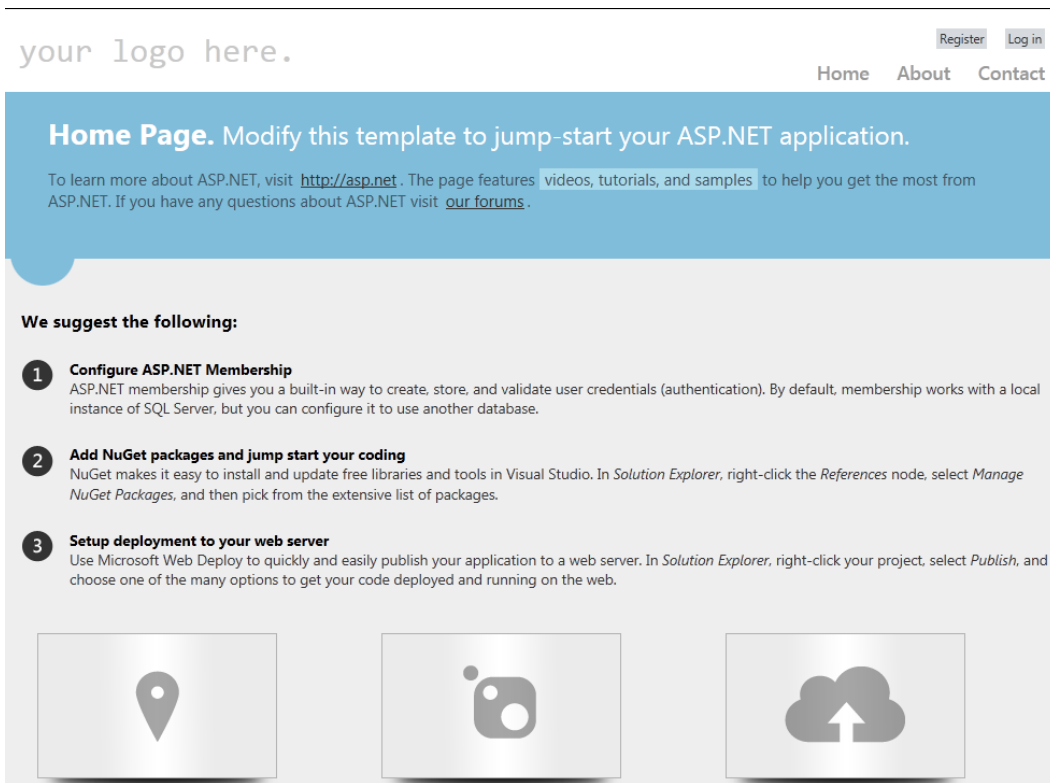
your logo here.

Register Log in

Home About Contact

**Home Page.** Modify this template to jump-start your ASP.NET application.

To learn more about ASP.NET, visit http://asp.net . The page features videos, tutorials, and samples to help you get the most from ASP.NET. If you have any questions about ASP.NET visit our forums .

**We suggest the following:**

1 **Configure ASP.NET Membership**
ASP.NET membership gives you a built-in way to create, store, and validate user credentials (authentication). By default, membership works with a local instance of SQL Server, but you can configure it to use another database.

2 **Add NuGet packages and jump start your coding**
NuGet makes it easy to install and update free libraries and tools in Visual Studio. In *Solution Explorer*, right-click the *References* node, select *Manage NuGet Packages*, and then pick from the extensive list of packages.

3 **Setup deployment to your web server**
Use Microsoft Web Deploy to quickly and easily publish your application to a web server. In *Solution Explorer*, right-click your project, select *Publish*, and choose one of the many options to get your code deployed and running on the web.